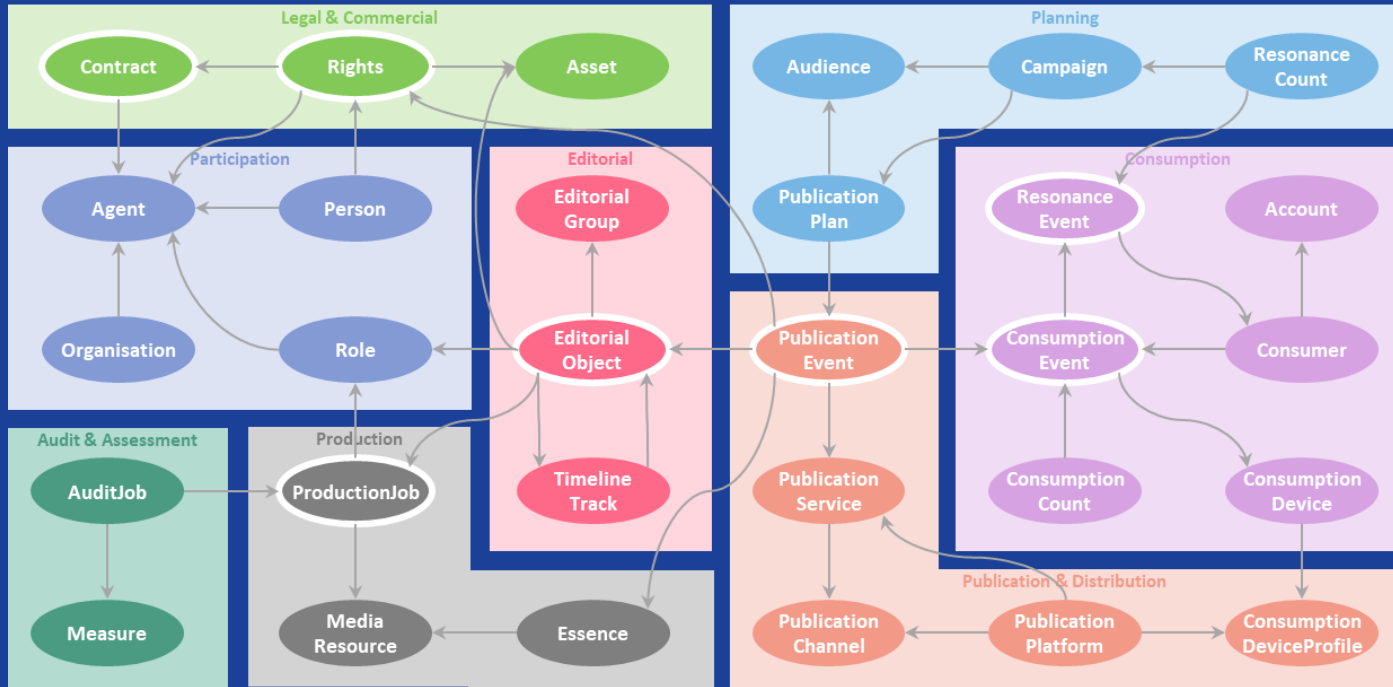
Legal & Commercial

Contract

Rights

Asset

Planning

Audience

Campaign

Resonance Count

Participation

Agent

Person

Organisation

Role

Editorial

Editorial Group

Editorial Object

Timeline Track

Publication Plan

Publication Event

Consumption

Resonance Event

Account

Consumption Event

Consumer

Consumption Count

Consumption Device

Audit & Assessment

AuditJob

Measure

Production

ProductionJob

Media Resource

Essence

Publication Service

Publication & Distribution

Publication Channel

Publication Platform

Consumption DeviceProfile